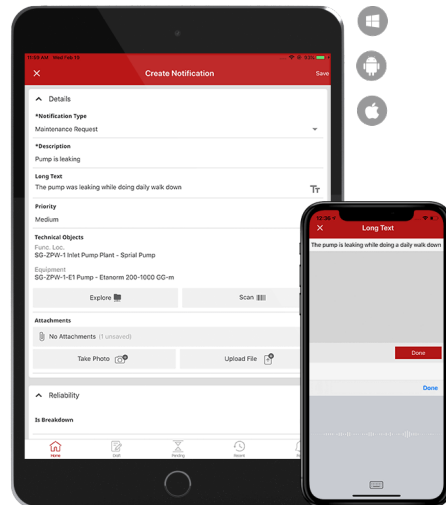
11:09 AM Wed Feb 19

Create Notification

Save

Details

*Notification Type

Maintenance Request

*Description

Pump is leaking

Long Text

The pump was leaking while doing daily walk down

Priority

Medium

Technical Objects

Func. Loc.

SG-ZPW-1 Inlet Pump Plant - Sprial Pump

Equipment

SG-ZPW-1-E1 Pump - Etenorm 200-1000 GG-m

Explore

Scan

Attachments

No Attachments (1 unsaved)

Take Photo

Upload File

Reliability

Is Breakdown

Home

Draft

Pending

Recent

12:30

Long Text

The pump is leaking while doing a daily walk down

Done

Done